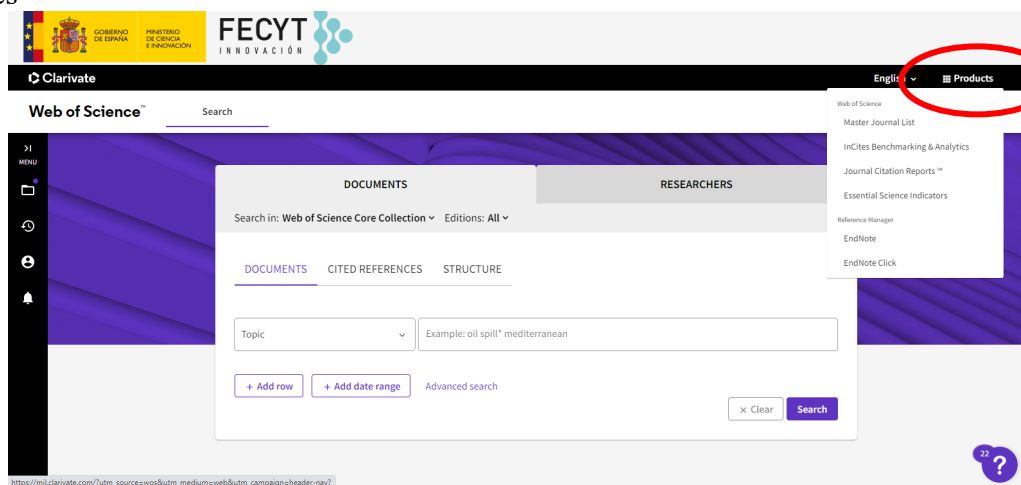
GOBIERNO DE ESPAÑA
MINISTERIO DE CIENCIA E INNOVACIÓN
FECYT
INNOVACIÓN

Clarivate
English
Products

Web of Science™
Search

MENU

Web of Science
Master Journal List
InCites Benchmarking & Analytics
Journal Citation Reports ™
Essential Science Indicators
Reference Manager
EndNote
EndNote Click

DOCUMENTS
RESEARCHERS

Search in: Web of Science Core Collection
Editions: All

DOCUMENTS
CITED REFERENCES
STRUCTURE

Topic
Example: oil spill* mediterranean

+ Add row
+ Add date range
Advanced search

× Clear
Search

22
?

https://mjl.clarivate.com/?utm_source=wos&utm_medium=web&utm_campaign=header-nav?